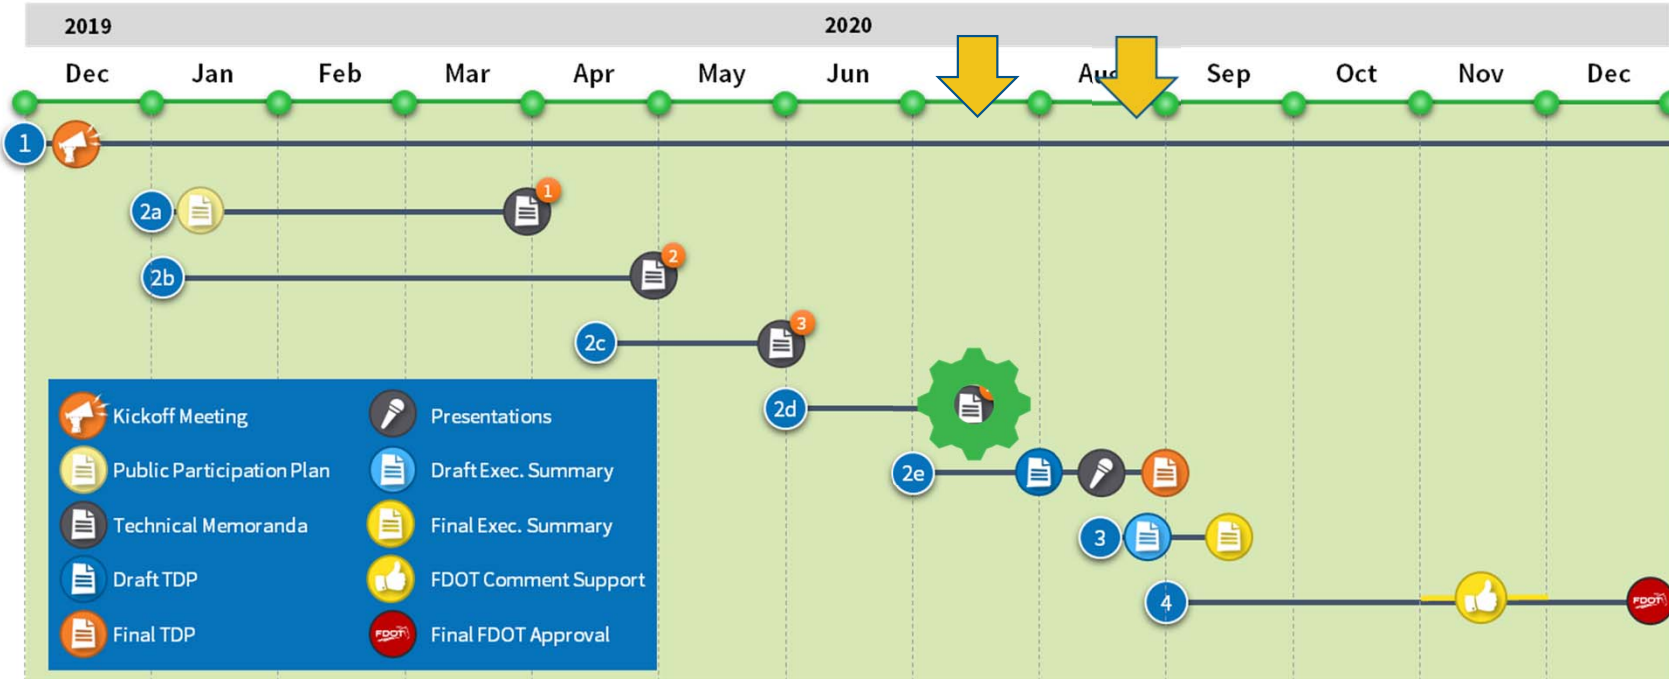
2019

2020

Dec Jan Feb Mar Apr May Jun Au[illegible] Sep Oct Nov Dec

1

2a

1

2b

2

2c

3

2d

2e

3

4

FDOT

Kickoff Meeting

Public Participation Plan

Technical Memoranda

Draft TDP

Final TDP

Presentations

Draft Exec. Summary

Final Exec. Summary

FDOT Comment Support

FDOT

Final FDOT Approval